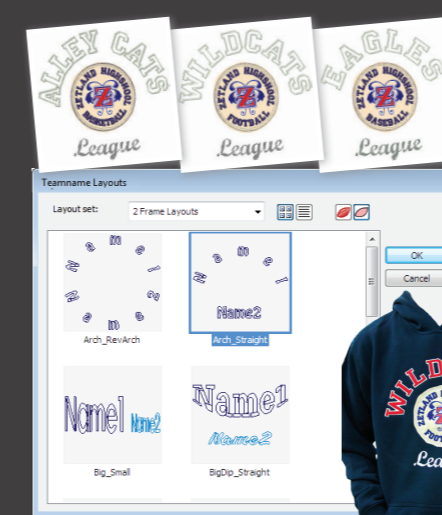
ALLEY CATS
ZETLAND HIGHSCHOOL
Z
BASKETBALL
League

WILDCATS
ZETLAND HIGHSCHOOL
Z
FOOTBALL
League

EAGLES
ZETLAND HIGHSCHOOL
Z
BASEBALL
League

Teamname Layouts

Layout set: 2 Frame Layouts

OK
Cancel

Name1 Name2
Arch_RevArch

Name1
Name2
Arch_Straight

Name1 Name2
Big_Small

Name1
Name2
BigDip_Straight

WILDCATS
ZETLAND HIGHSCHOOL
Z
FOOTBALL
League